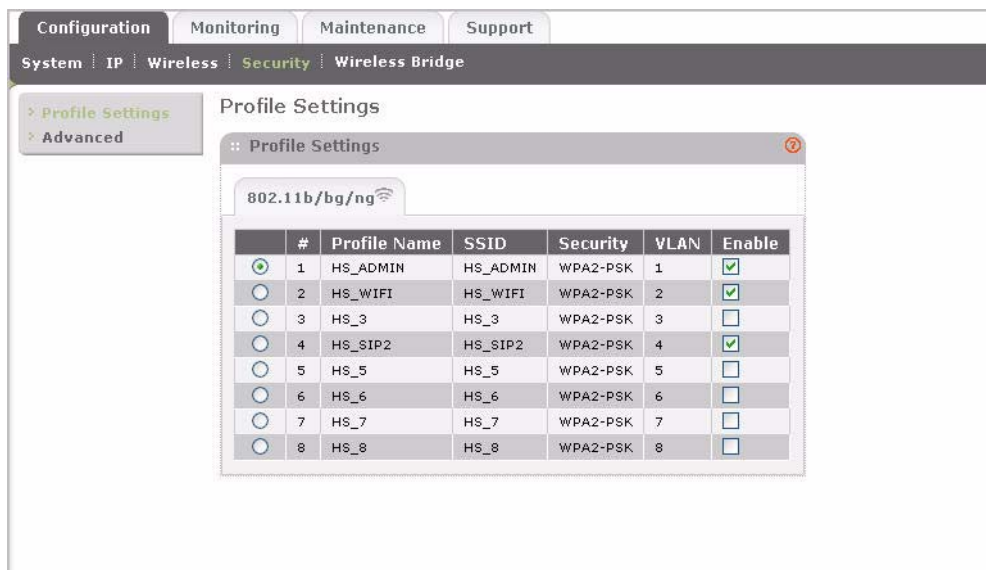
Configuration | Monitoring | Maintenance | Support

System | IP | Wireless | Security | Wireless Bridge

› Profile Settings
› Advanced

Profile Settings

:: Profile Settings

802.11b/bg/ng

| | # | Profile Name | SSID | Security | VLAN | Enable |
|---|---|---|---|---|---|---|
| ⦿ | 1 | HS_ADMIN | HS_ADMIN | WPA2-PSK | 1 | ☑ |
| ○ | 2 | HS_WIFI | HS_WIFI | WPA2-PSK | 2 | ☑ |
| ○ | 3 | HS_3 | HS_3 | WPA2-PSK | 3 | ☐ |
| ○ | 4 | HS_SIP2 | HS_SIP2 | WPA2-PSK | 4 | ☑ |
| ○ | 5 | HS_5 | HS_5 | WPA2-PSK | 5 | ☐ |
| ○ | 6 | HS_6 | HS_6 | WPA2-PSK | 6 | ☐ |
| ○ | 7 | HS_7 | HS_7 | WPA2-PSK | 7 | ☐ |
| ○ | 8 | HS_8 | HS_8 | WPA2-PSK | 8 | ☐ |